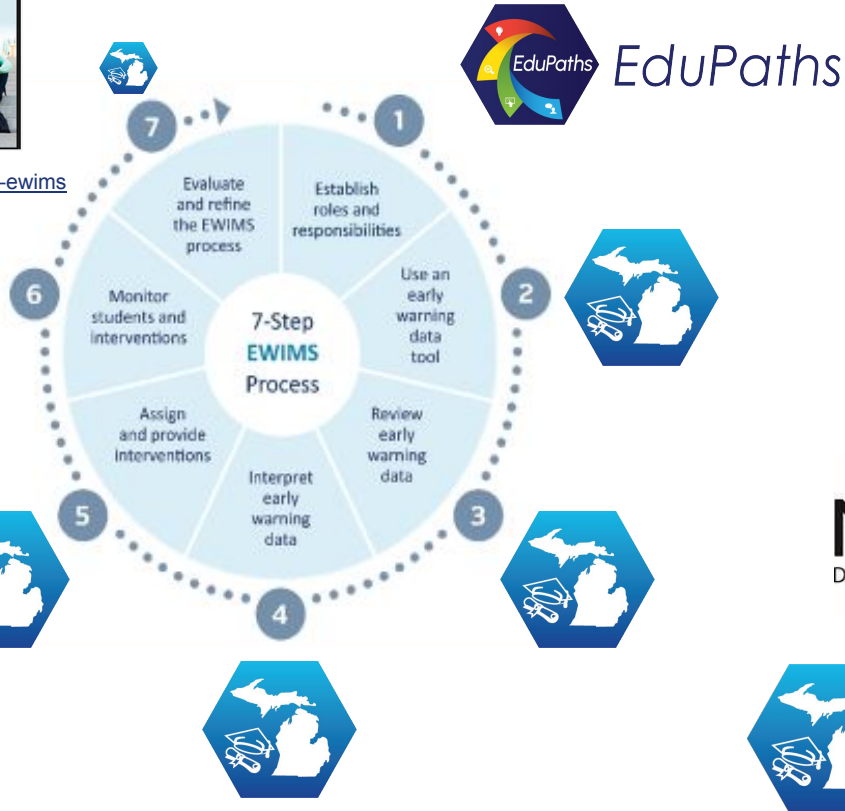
-ewims

EduPaths EduPaths

7-Step EWIMS Process

1 Establish roles and responsibilities

2 Use an early warning data tool

3 Review early warning data

4 Interpret early warning data

5 Assign and provide interventions

6 Monitor students and interventions

7 Evaluate and refine the EWIMS process

N
D